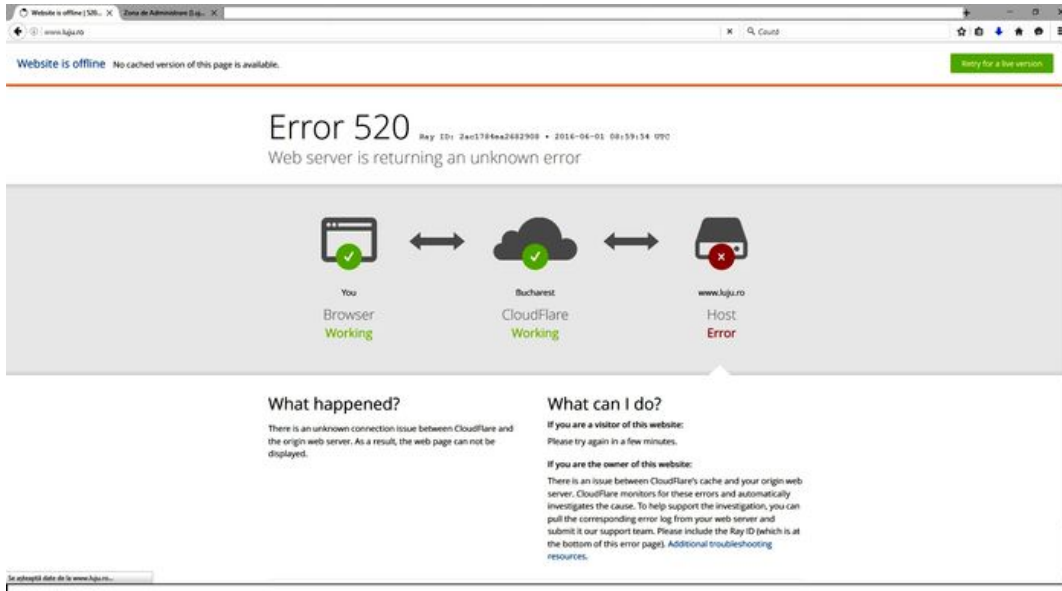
Website is offline | 520... ×   Zona de Administrare (Luj... ×

www.luju.ro

Căută

Website is offline No cached version of this page is available.

Retry for a live version

Error 520 Ray ID: 2ac1784ea2682908 • 2016-06-01 08:59:54 UTC

Web server is returning an unknown error

You
Browser
Working

Bucharest
CloudFlare
Working

www.luju.ro
Host
Error

What happened?

There is an unknown connection issue between CloudFlare and the origin web server. As a result, the web page can not be displayed.

What can I do?

If you are a visitor of this website:

Please try again in a few minutes.

If you are the owner of this website:

There is an issue between CloudFlare's cache and your origin web server. CloudFlare monitors for these errors and automatically investigates the cause. To help support the investigation, you can pull the corresponding error log from your web server and submit it our support team. Please include the Ray ID (which is at the bottom of this error page). Additional troubleshooting resources.

Se așteaptă date de la www.luju.ro...